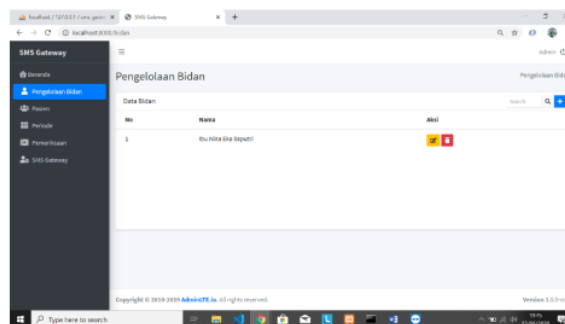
localhost / 127.0.0.1 / sms_gatew ×
SMS Gateway ×
+
localhost:8000/bidan

SMS Gateway
≡
Admin

Beranda
Pengelolaan Bidan
Pasien
Periode
Pemeriksaan
SMS Gateway

Pengelolaan Bidan
Pengelolaan Bidan

Data Bidan
Search

| No | Nama | Aksi |
|---|---|---|
| 1 | Ibu Nina Eka Saputri | |

Copyright © 2014-2019 AdminLTE.io. All rights reserved.
Version 3.0.0-rc

Type here to search